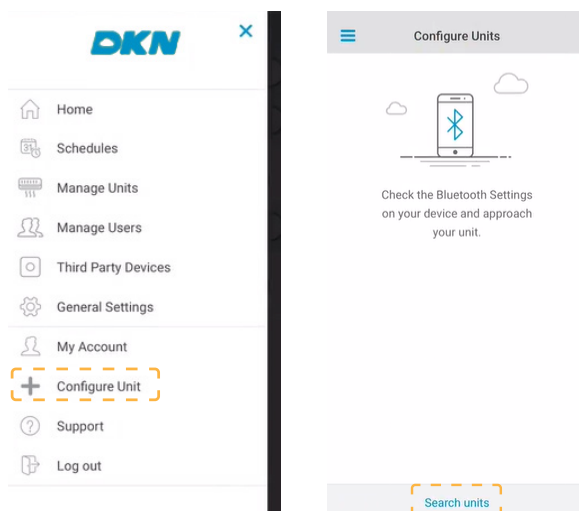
DKN

Home
Schedules
Manage Units
Manage Users
Third Party Devices
General Settings
My Account
Configure Unit
Support
Log out

Configure Units

Check the Bluetooth Settings on your device and approach your unit.

Search units